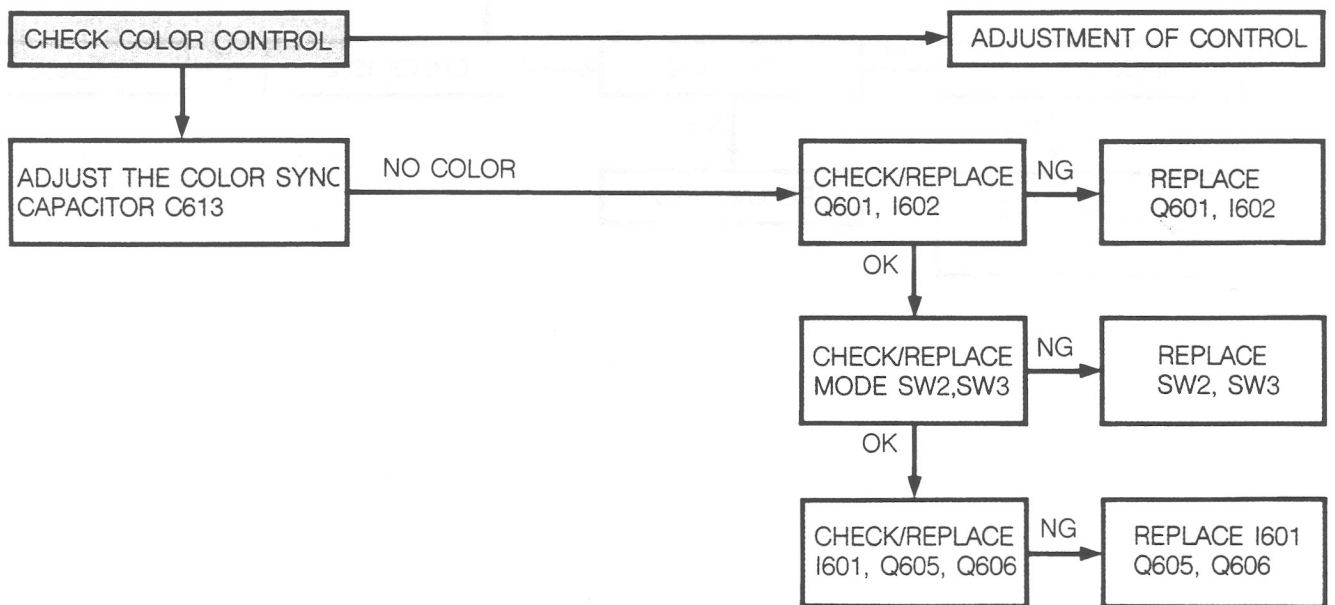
CHECK COLOR CONTROL

ADJUSTMENT OF CONTROL

ADJUST THE COLOR SYNC CAPACITOR C613

NO COLOR

CHECK/REPLACE Q601, I602

NG

REPLACE Q601, I602

OK

CHECK/REPLACE MODE SW2,SW3

NG

REPLACE SW2, SW3

OK

CHECK/REPLACE I601, Q605, Q606

NG

REPLACE I601 Q605, Q606